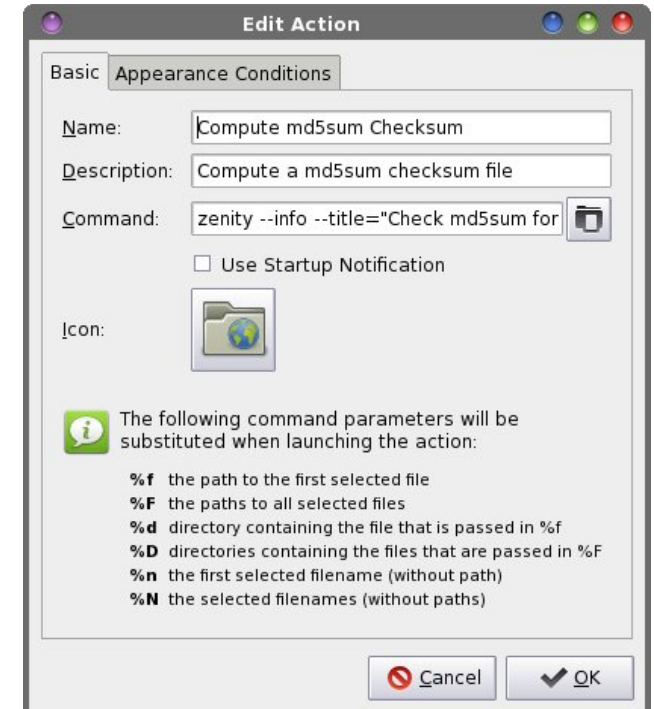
Edit Action

Basic Appearance Conditions

Name: Compute md5sum Checksum

Description: Compute a md5sum checksum file

Command: zenity --info --title="Check md5sum for

☐ Use Startup Notification

Icon:

The following command parameters will be substituted when launching the action:

%f the path to the first selected file
%F the paths to all selected files
%d directory containing the file that is passed in %f
%D directories containing the files that are passed in %F
%n the first selected filename (without path)
%N the selected filenames (without paths)

Cancel OK